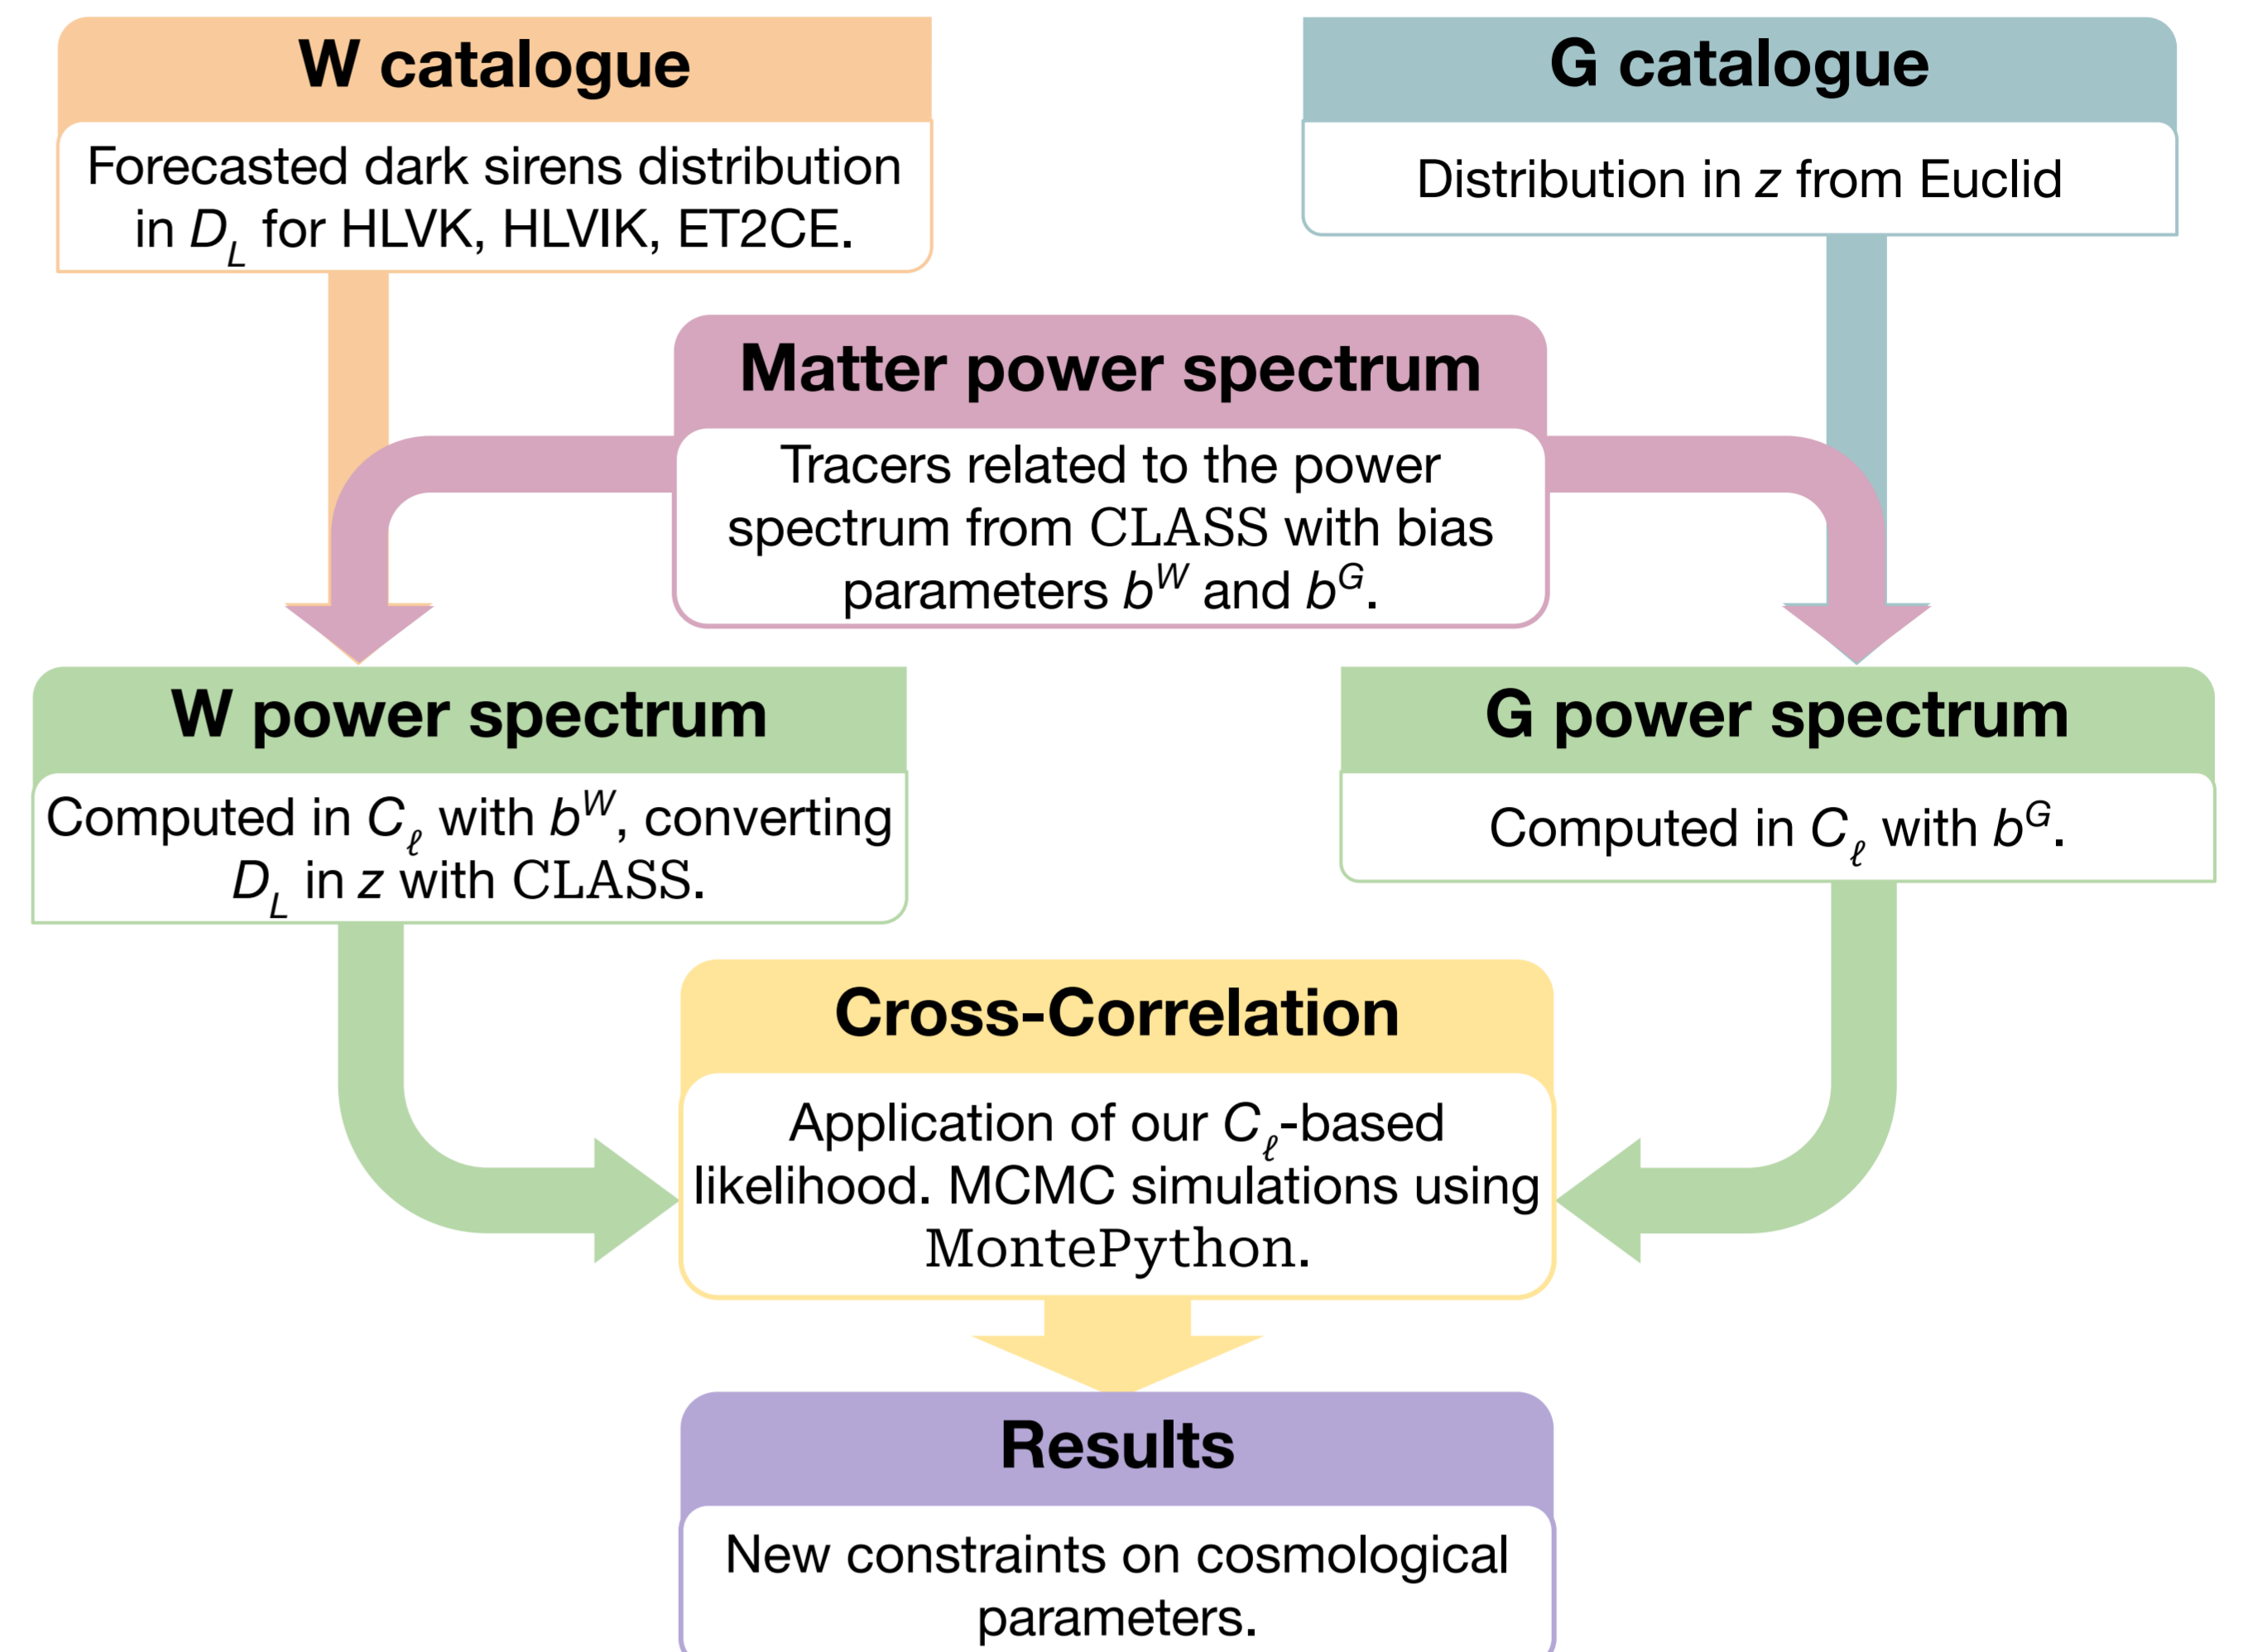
W catalogue

Forecasted dark sirens distribution in $D_L$ for HLVK, HLVIK, ET2CE.

G catalogue

Distribution in $z$ from Euclid

Matter power spectrum

Tracers related to the power spectrum from CLASS with bias parameters $b^W$ and $b^G$.

W power spectrum

Computed in $C_\ell$ with $b^W$, converting $D_L$ in $z$ with CLASS.

G power spectrum

Computed in $C_\ell$ with $b^G$.

Cross-Correlation

Application of our $C_\ell$-based likelihood. MCMC simulations using MontePython.

Results

New constraints on cosmological parameters.